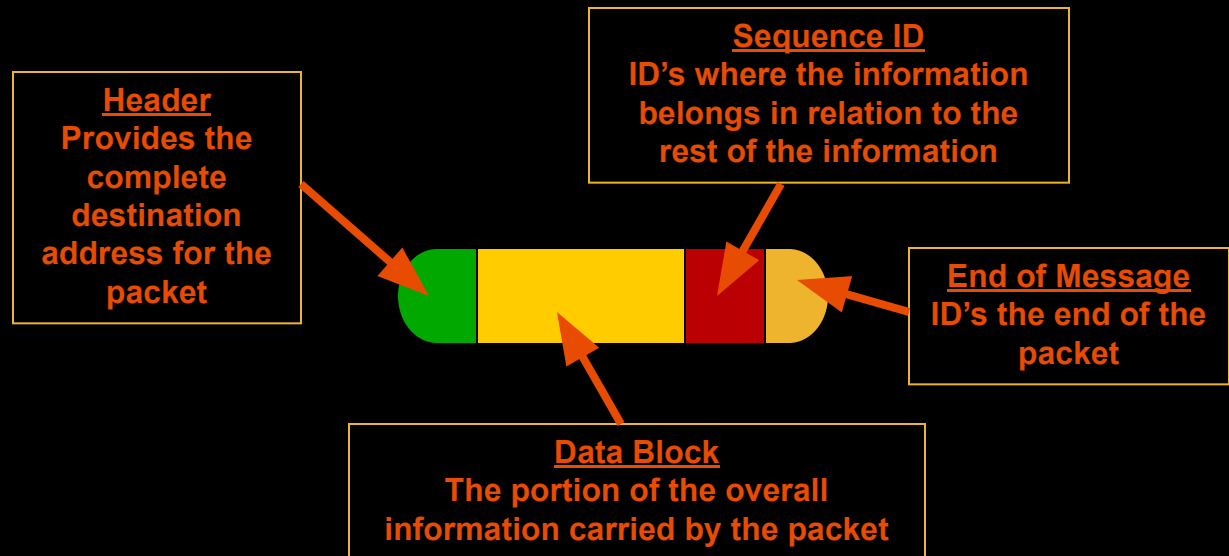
Header
Provides the complete destination address for the packet

Sequence ID
ID’s where the information belongs in relation to the rest of the information

End of Message
ID’s the end of the packet

Data Block
The portion of the overall information carried by the packet